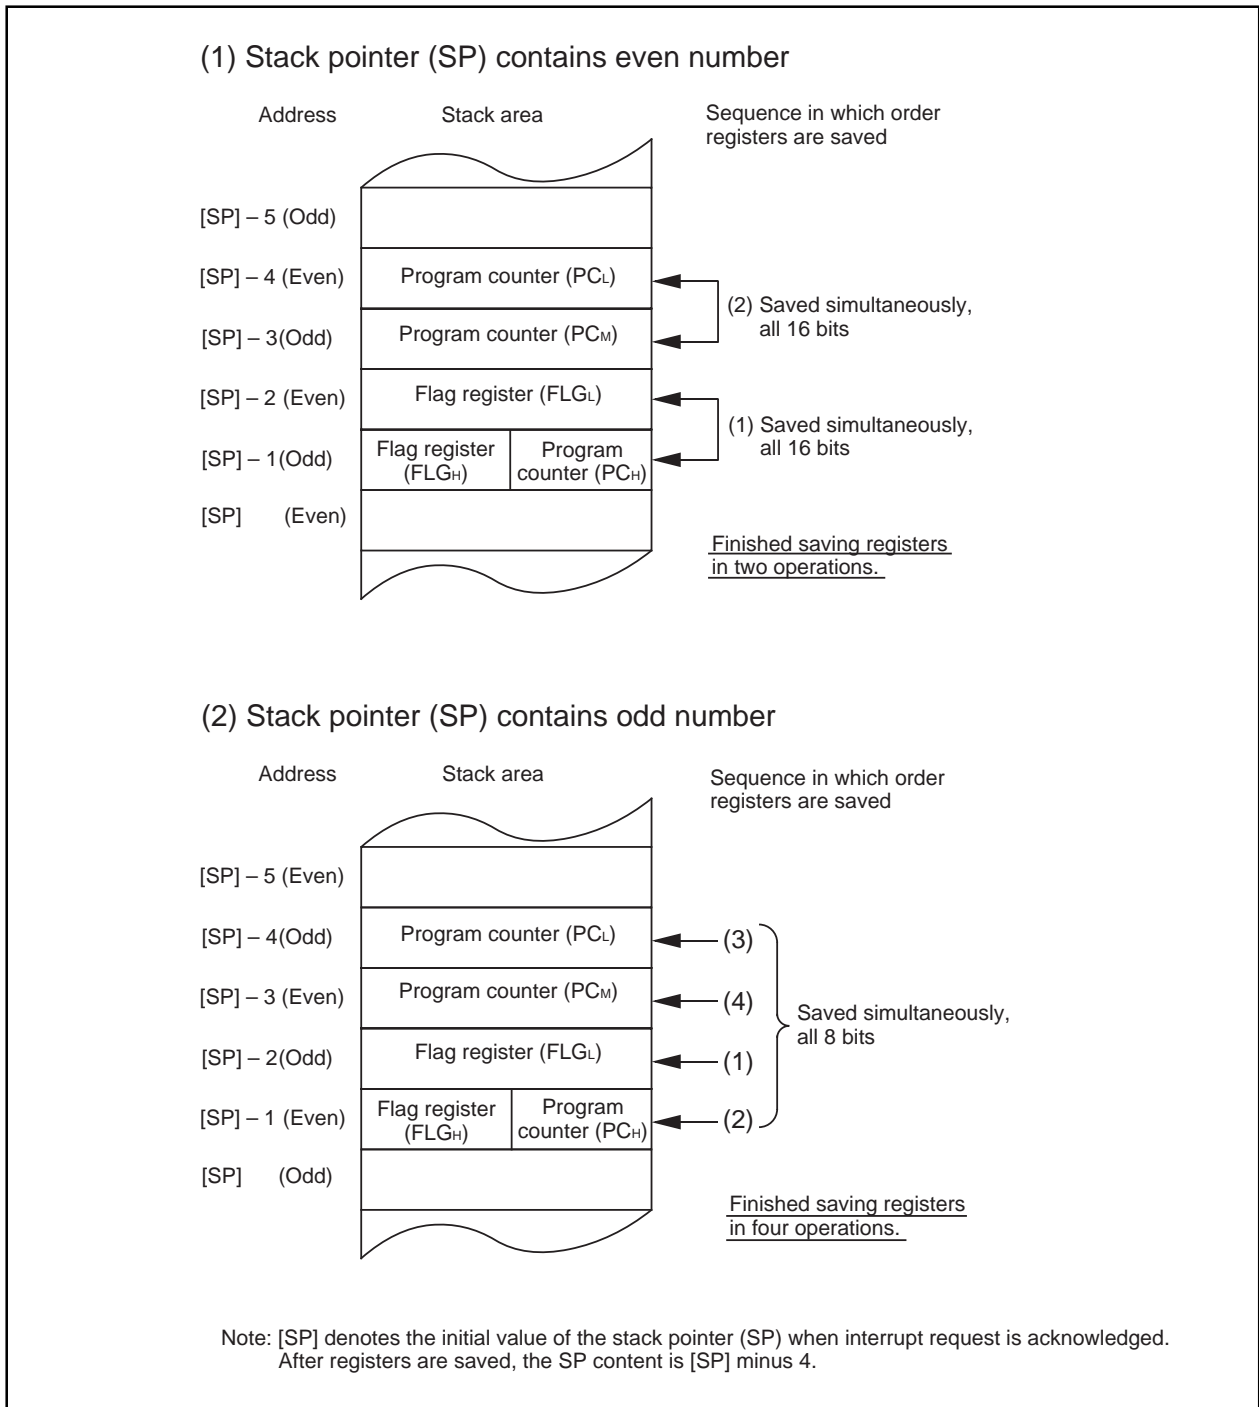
(1) Stack pointer (SP) contains even number

Address

Stack area

Sequence in which order registers are saved

[SP] – 5 (Odd)

[SP] – 4 (Even)

Program counter ($PC_L$)

(2) Saved simultaneously, all 16 bits

[SP] – 3(Odd)

Program counter ($PC_M$)

[SP] – 2 (Even)

Flag register ($FLG_L$)

(1) Saved simultaneously, all 16 bits

[SP] – 1(Odd)

Flag register ($FLG_H$)

Program counter ($PC_H$)

[SP] (Even)

Finished saving registers in two operations.

(2) Stack pointer (SP) contains odd number

Address

Stack area

Sequence in which order registers are saved

[SP] – 5 (Even)

[SP] – 4(Odd)

Program counter ($PC_L$)

(3)

[SP] – 3 (Even)

Program counter ($PC_M$)

(4)

Saved simultaneously, all 8 bits

[SP] – 2(Odd)

Flag register ($FLG_L$)

(1)

[SP] – 1 (Even)

Flag register ($FLG_H$)

Program counter ($PC_H$)

(2)

[SP] (Odd)

Finished saving registers in four operations.

Note: [SP] denotes the initial value of the stack pointer (SP) when interrupt request is acknowledged. After registers are saved, the SP content is [SP] minus 4.